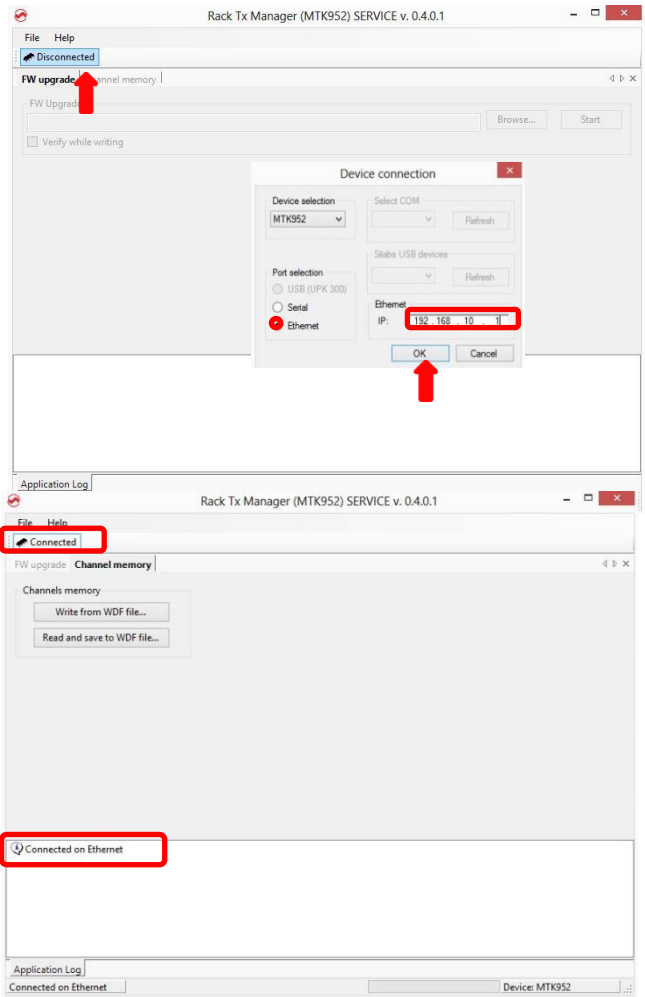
Rack Tx Manager (MTK952) SERVICE v. 0.4.0.1

File Help

Disconnected

FW upgrade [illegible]annel memory

FW Upgrade

Browse... Start

Verify while writing

Device connection

Device selection

MTK952

Select COM

Refresh

Slabs USB devices

Refresh

Port selection

USB (UPK 300)

Serial

Ethernet

Ethernet

IP: 192 . 168 . 10 . 1

OK Cancel

Application Log

Rack Tx Manager (MTK952) SERVICE v. 0.4.0.1

File Help

Connected

FW upgrade Channel memory

Channels memory

Write from WDF file...

Read and save to WDF file...

Connected on Ethernet

Application Log

Connected on Ethernet

Device: MTK952